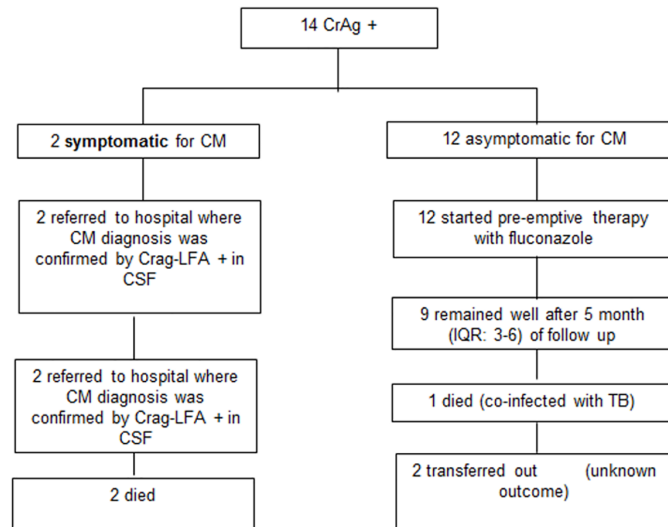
14 CrAg +

2 symptomatic for CM

2 referred to hospital where CM diagnosis was confirmed by Crag-LFA + in CSF

2 referred to hospital where CM diagnosis was confirmed by Crag-LFA + in CSF

2 died

12 asymptomatic for CM

12 started pre-emptive therapy with fluconazole

9 remained well after 5 month (IQR: 3-6) of follow up

1 died (co-infected with TB)

2 transferred out (unknown outcome)